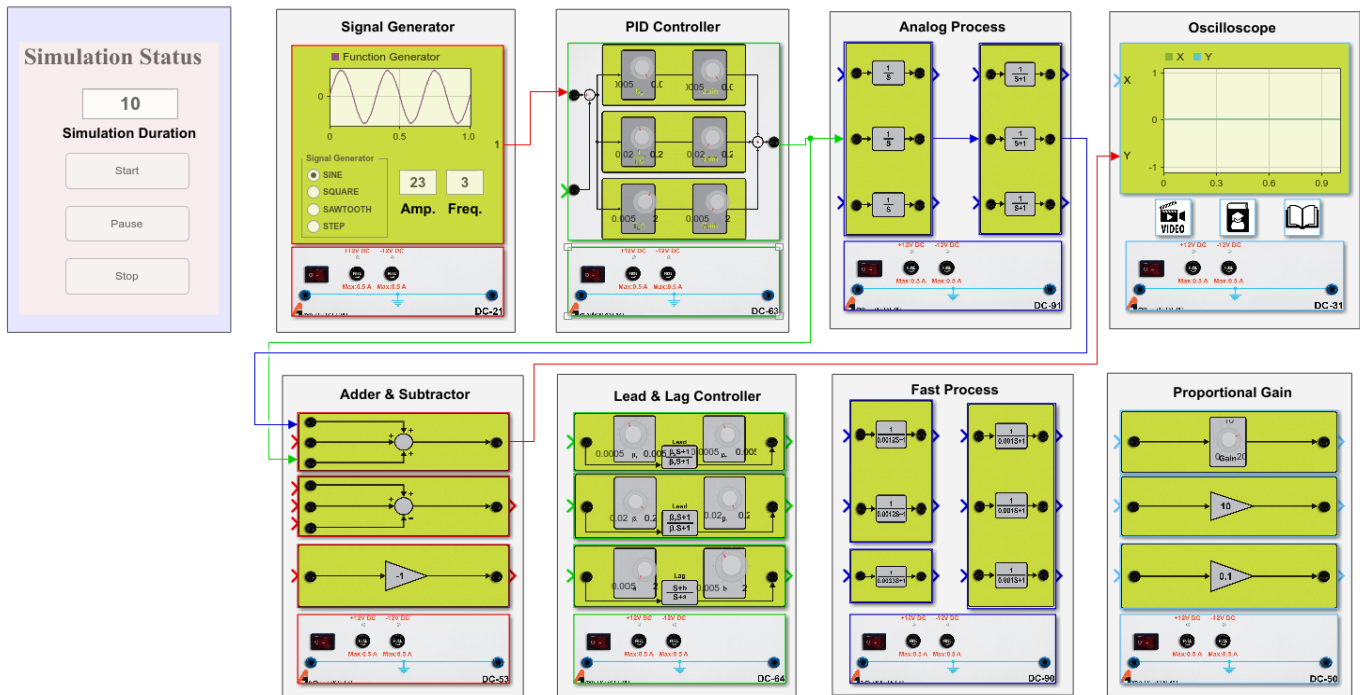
Simulation Status

10

Simulation Duration

Start

Pause

Stop

Signal Generator

Function Generator

0

0 0.5 1.0

1

Signal Generator

SINE

SQUARE

SAWTOOTH

STEP

23 3

Amp. Freq.

+12V DC -12V DC

Max:0.5 A Max:0.5 A

DC-21

PID Controller

.005 0.0 .005 0.0

0.02 0.2 0.02 0.2

0.005 2 0.005 2

+12V DC -12V DC

Max:0.5 A Max:0.5 A

DC-63

Analog Process

$\frac{1}{S}$

$\frac{1}{S}$

$\frac{1}{S}$

$\frac{1}{S+1}$

$\frac{1}{S+1}$

$\frac{1}{S+1}$

+12V DC -12V DC

Max:0.5 A Max:0.5 A

DC-91

Oscilloscope

X Y

X

Y

1

0

-1

0 0.3 0.6 0.9

VIDEO

+12V DC -12V DC

Max:0.5 A Max:0.5 A

DC-31

Adder & Subtractor

-1

+12V DC -12V DC

Max:0.5 A Max:0.5 A

DC-53

Lead & Lag Controller

0.0005 0.005 0.0005 0.005

Lead

$\frac{\beta_1 S+1}{\beta_2 S+1}$

0.02 0.2 0.02 0.2

Lead

$\frac{\beta_1 S+1}{\beta_2 S+1}$

0.005 2 0.005 2

Lag

$\frac{S+b}{S+a}$

+12V DC -12V DC

Max:0.5 A Max:0.5 A

DC-64

Fast Process

$\frac{1}{0.0012S}$

$\frac{1}{0.0012S}$

$\frac{1}{0.0033S+1}$

$\frac{1}{0.001S+1}$

$\frac{1}{0.001S+1}$

$\frac{1}{0.001S+1}$

+12V DC -12V DC

Max:0.5 A Max:0.5 A

DC-90

Proportional Gain

10

0 Gain 20

10

0.1

+12V DC -12V DC

Max:0.5 A Max:0.5 A

DC-50